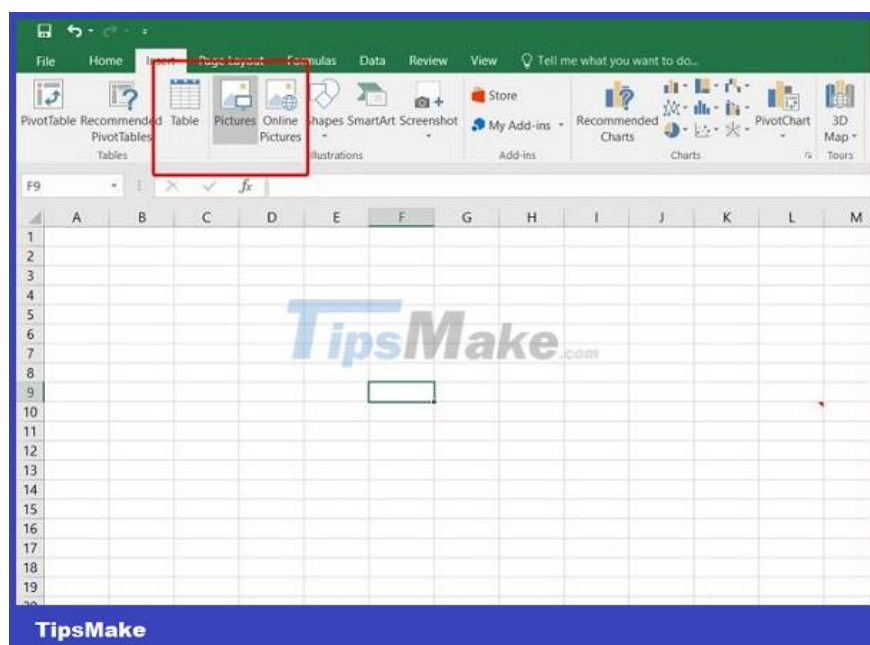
File Home Insert Page Layout Formulas Data Review View Tell me what you want to do...

PivotTable Recommended PivotTables Table
Tables
Pictures Online Pictures Shapes SmartArt Screenshot
Illustrations
Store
My Add-ins
Add-ins
Recommended Charts
PivotChart
Charts
3D Map
Tours

F9 fx

| | A | B | C | D | E | F | G | H | I | J | K | L | M |
|---|---|---|---|---|---|---|---|---|---|---|---|---|---|
| 1 | | | | | | | | | | | | | |
| 2 | | | | | | | | | | | | | |
| 3 | | | | | | | | | | | | | |
| 4 | | | | | | | | | | | | | |
| 5 | | | | | | | | | | | | | |
| 6 | | | | | | | | | | | | | |
| 7 | | | | | | | | | | | | | |
| 8 | | | | | | | | | | | | | |
| 9 | | | | | | | | | | | | | |
| 10 | | | | | | | | | | | | | |
| 11 | | | | | | | | | | | | | |
| 12 | | | | | | | | | | | | | |
| 13 | | | | | | | | | | | | | |
| 14 | | | | | | | | | | | | | |
| 15 | | | | | | | | | | | | | |
| 16 | | | | | | | | | | | | | |
| 17 | | | | | | | | | | | | | |
| 18 | | | | | | | | | | | | | |
| 19 | | | | | | | | | | | | | |

TipsMake.com

TipsMake